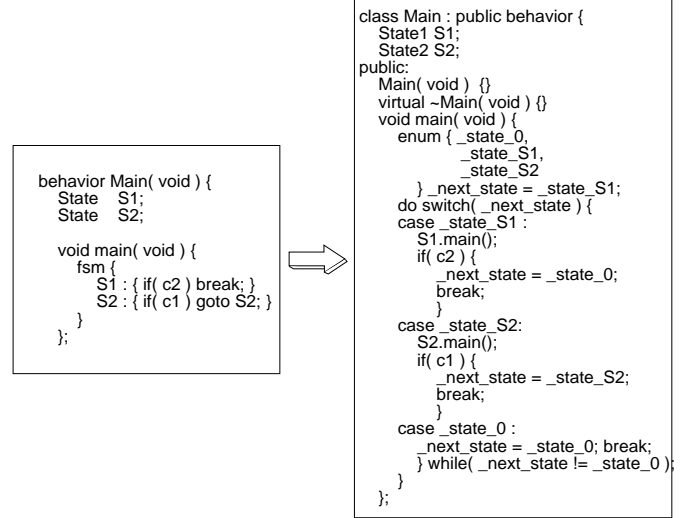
behavior Main( void ) {
State S1;
State S2;

void main( void ) {
fsm {
S1 : { if( c2 ) break; }
S2 : { if( c1 ) goto S2; }
}
};

class Main : public behavior {
State1 S1;
State2 S2;
public:
Main( void ) {}
virtual ~Main( void ) {}
void main( void ) {
enum { _state_0,
_state_S1,
_state_S2
} _next_state = _state_S1;
do switch( _next_state ) {
case _state_S1 :
S1.main();
if( c2 ) {
_next_state = _state_0;
break;
}
case _state_S2:
S2.main();
if( c1 ) {
_next_state = _state_S2;
break;
}
case _state_0 :
_next_state = _state_0; break;
} while( _next_state != _state_0 );
}
};